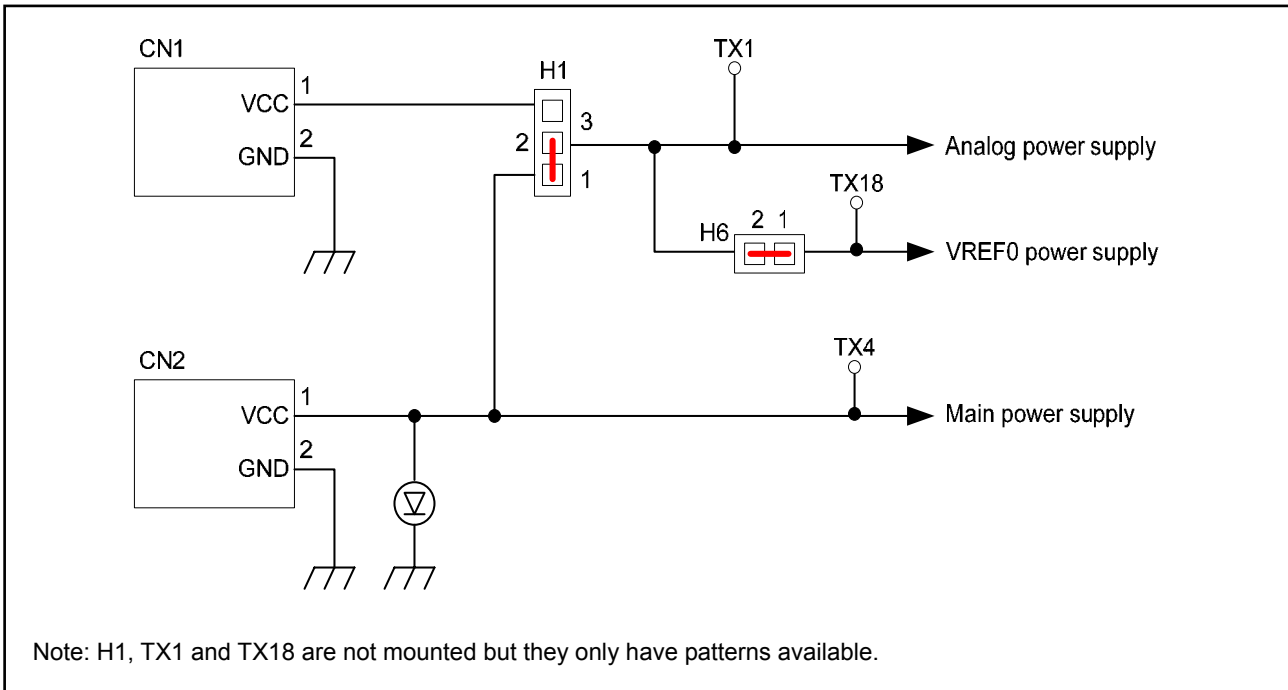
CN1

VCC 1

GND 2

H1

3

2

1

TX1

Analog power supply

TX18

H6 2 1

VREF0 power supply

CN2

VCC 1

GND 2

TX4

Main power supply

Note: H1, TX1 and TX18 are not mounted but they only have patterns available.